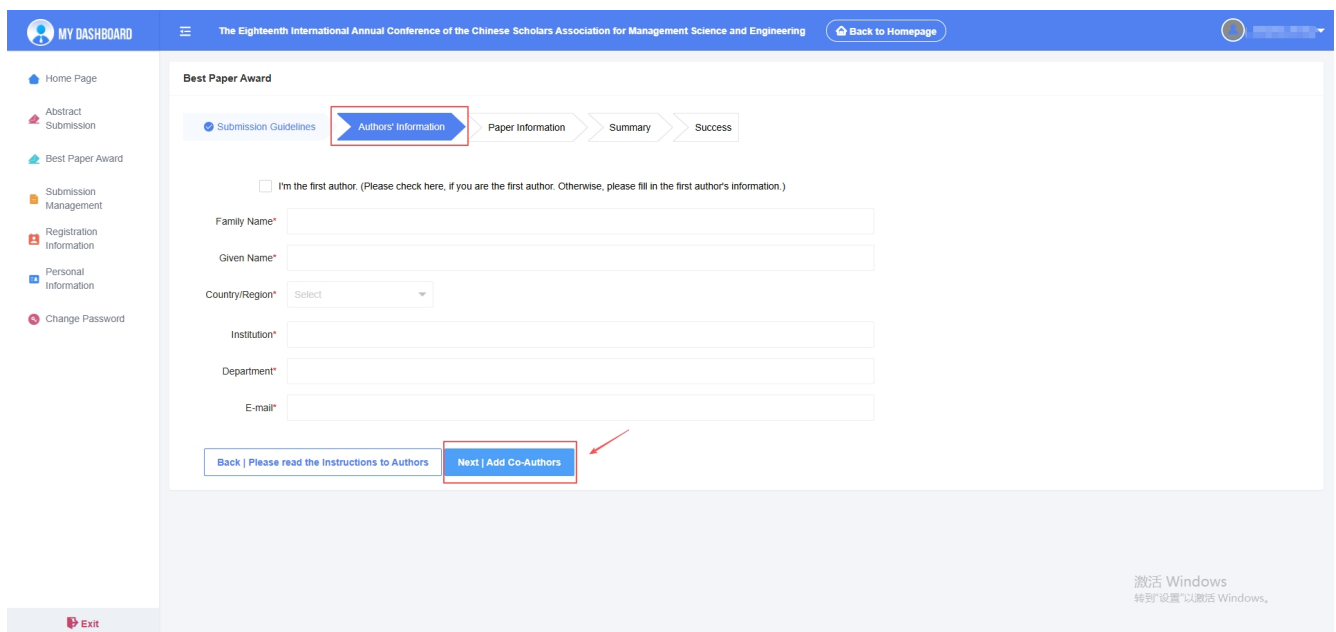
MY DASHBOARD

The Eighteenth International Annual Conference of the Chinese Scholars Association for Management Science and Engineering

Back to Homepage

Home Page
Abstract Submission
Best Paper Award
Submission Management
Registration Information
Personal Information
Change Password

Exit

Best Paper Award

Submission Guidelines
Authors' Information
Paper Information
Summary
Success

I'm the first author. (Please check here, if you are the first author. Otherwise, please fill in the first author's information.)

Family Name*
Given Name*
Country/Region* Select
Institution*
Department*
E-mail*

Back | Please read the Instructions to Authors
Next | Add Co-Authors

激活 Windows
转到"设置"以激活 Windows。